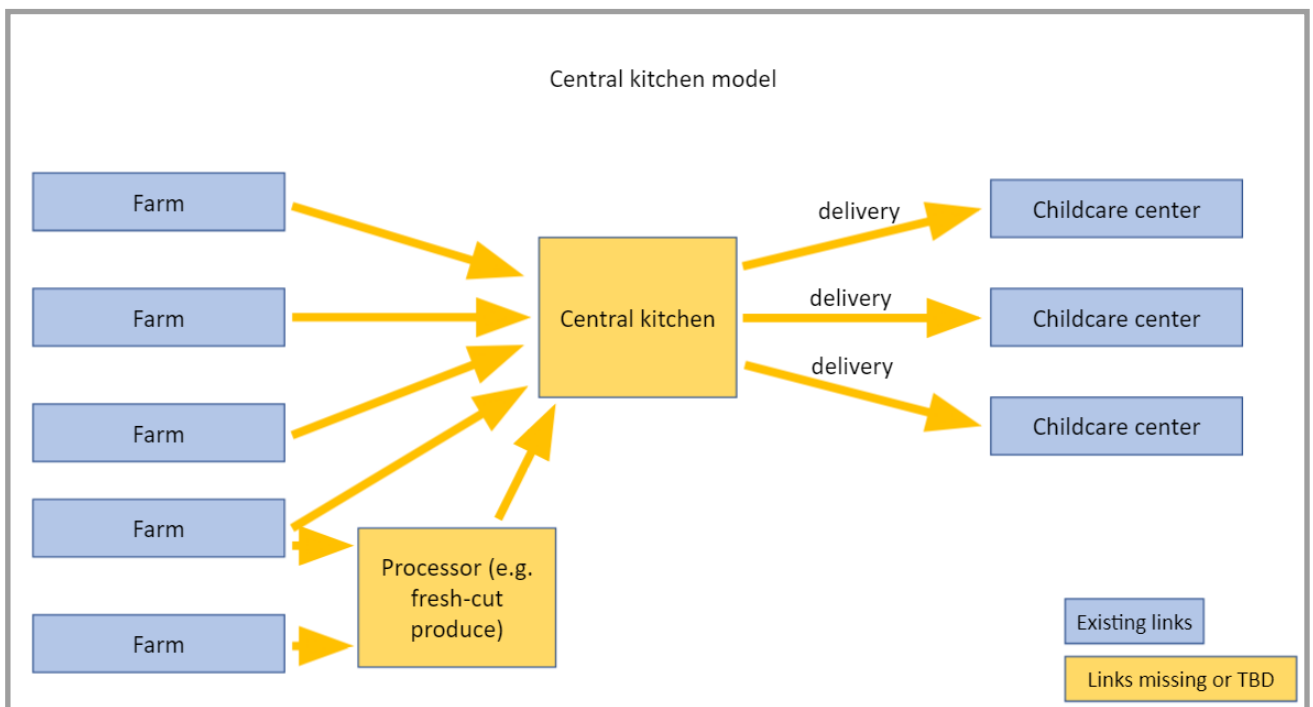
Central kitchen model

Farm

Farm

Farm

Farm

Farm

Central kitchen

Processor (e.g. fresh-cut produce)

delivery

delivery

delivery

Childcare center

Childcare center

Childcare center

Existing links

Links missing or TBD